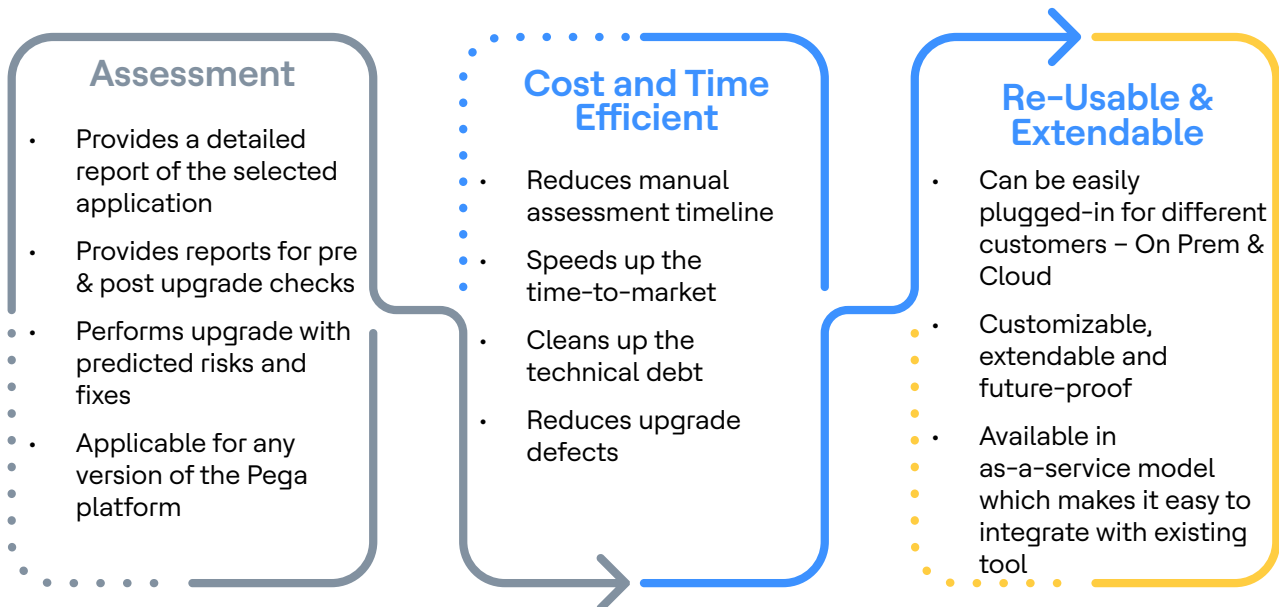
Assessment

- Provides a detailed report of the selected application
- Provides reports for pre & post upgrade checks
- Performs upgrade with predicted risks and fixes
- Applicable for any version of the Pega platform

Cost and Time Efficient

- Reduces manual assessment timeline
- Speeds up the time-to-market
- Cleans up the technical debt
- Reduces upgrade defects

Re-Usable & Extendable

- Can be easily plugged-in for different customers – On Prem & Cloud
- Customizable, extendable and future-proof
- Available in as-a-service model which makes it easy to integrate with existing tool